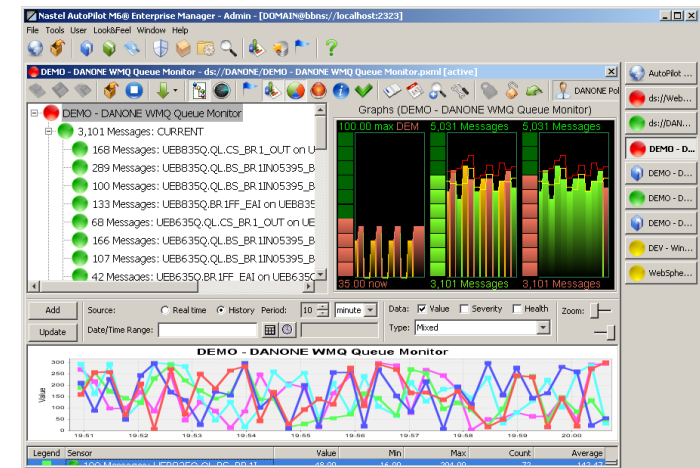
Nastel AutoPilot M6® Enterprise Manager - Admin - [DOMAIN@bbns://localhost:2323]

File Tools User Look&Feel Window Help

DEMO - DANONE WMQ Queue Monitor - ds://DANONE/DEMO - DANONE WMQ Queue Monitor.pxml [active]

DANONE Pol

DEMO - DANONE WMQ Queue Monitor

3,101 Messages: CURRENT

168 Messages: UEB835Q.QL.CS_BR1_OUT on U

289 Messages: UEB835Q.QL.BS_BR1IN05395_B

100 Messages: UEB835Q.QL.BS_BR1IN05395_B

133 Messages: UEB835Q.BR1FF_EAI on UEB835

68 Messages: UEB635Q.QL.CS_BR1_OUT on UE

166 Messages: UEB635Q.QL.BS_BR1IN05395_B

107 Messages: UEB635Q.QL.BS_BR1IN05395_B

42 Messages: UEB635Q.BR1FF_EAI on UEB635C

Graphs (DEMO - DANONE WMQ Queue Monitor)

100.00 max DEM

5,031 Messages

5,031 Messages

35.00 now

3,101 Messages

3,101 Messages

AutoPilot ...

ds://Web...

ds://DAN...

DEMO - D...

DEMO - D...

DEMO - D...

DEMO - D...

DEV - Win...

WebSphe...

Add

Update

Source:

Real time

History

Period:

10

minute

Date/Time Range:

Data:

Value

Severity

Health

Type:

Mixed

Zoom:

DEMO - DANONE WMQ Queue Monitor

300
250
200
150
100
50
0

Value

19:51 19:52 19:53 19:54 19:55 19:56 19:57 19:58 19:59 20:00

Legend Sensor Value Min Max Count Average